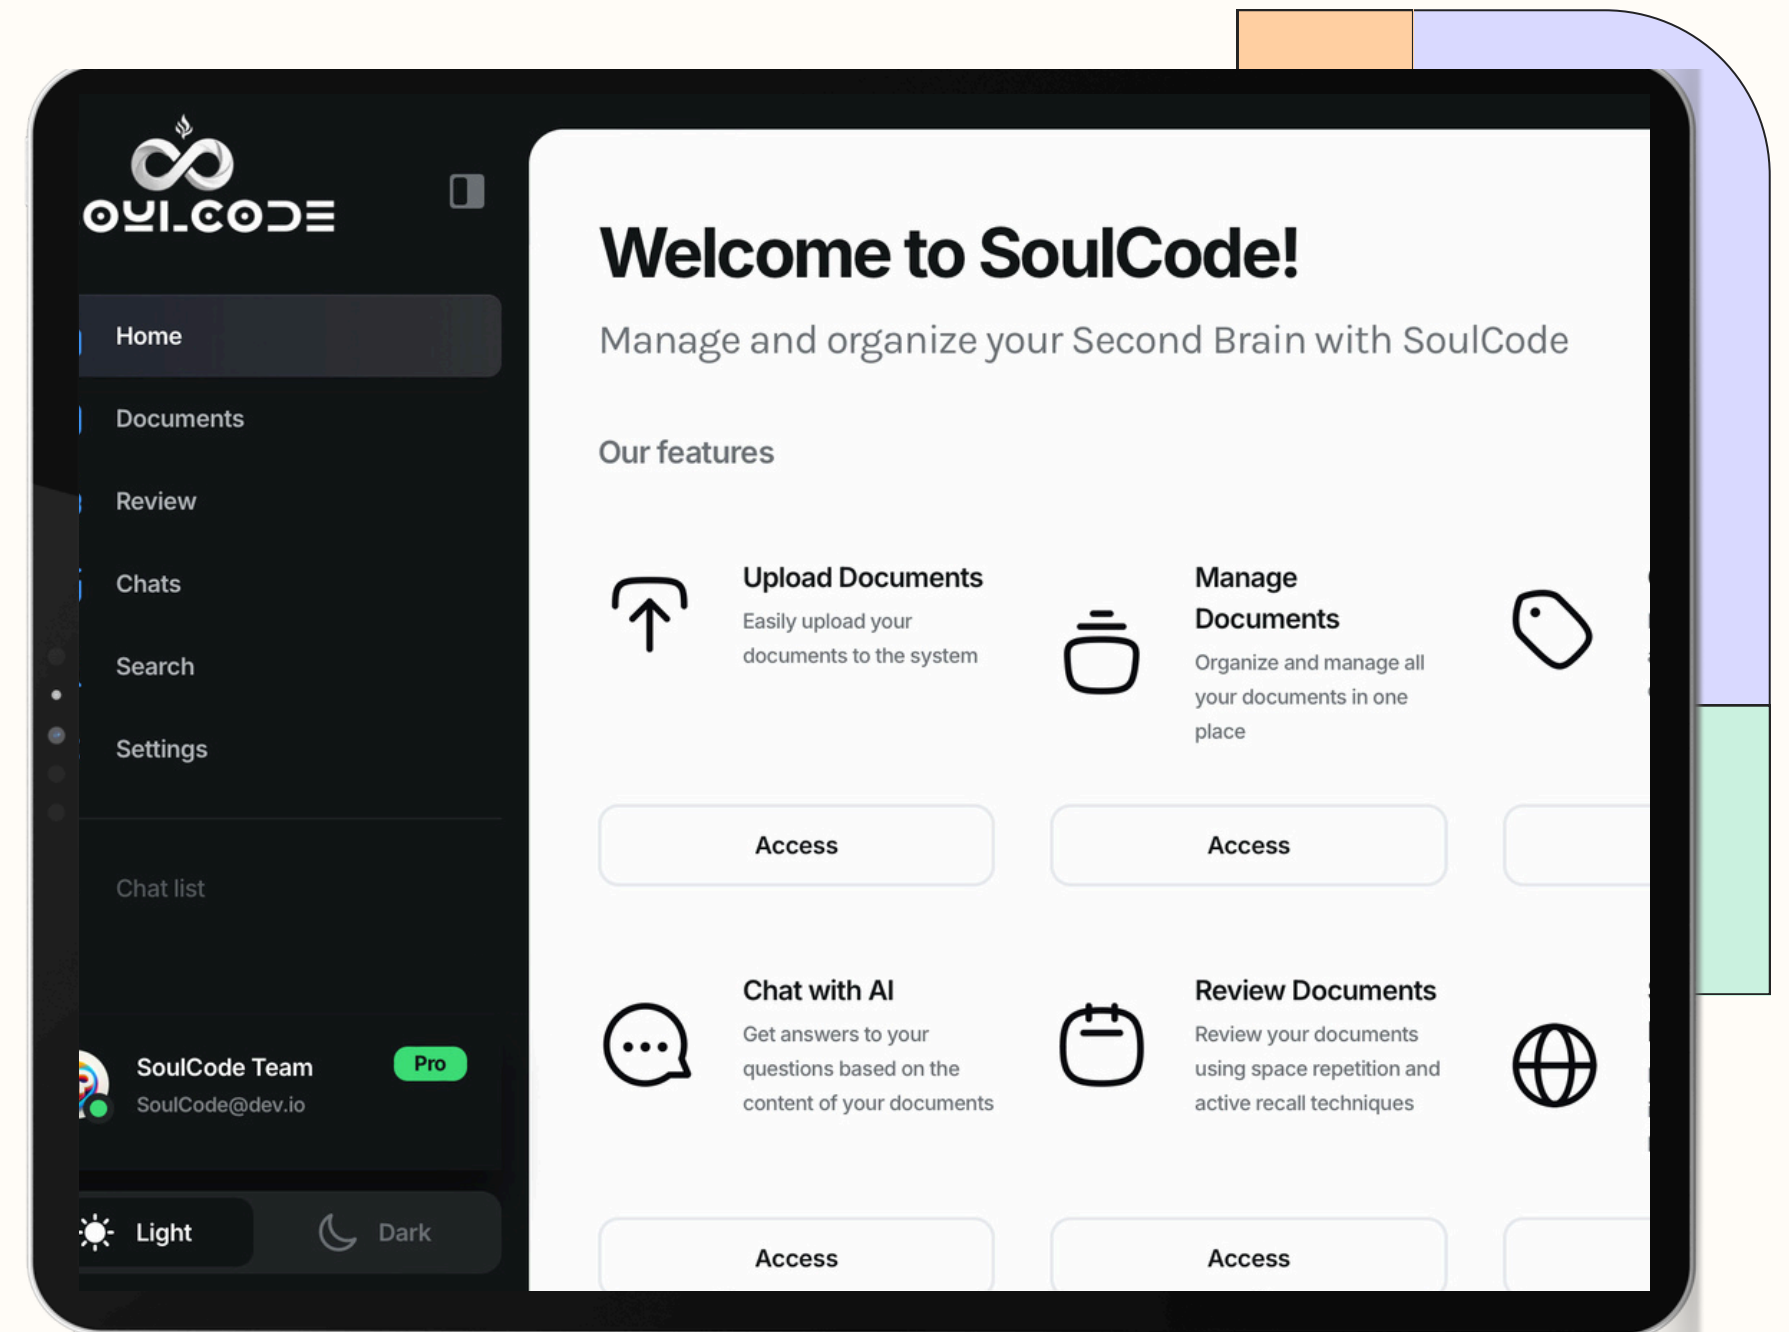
SOULCODE

Home

Documents

Review

Chats

Search

Settings

Chat list

SoulCode Team Pro
SoulCode@dev.io

Light Dark

Welcome to SoulCode!

Manage and organize your Second Brain with SoulCode

Our features

Upload Documents
Easily upload your documents to the system

Manage Documents
Organize and manage all your documents in one place

Access

Access

Chat with AI
Get answers to your questions based on the content of your documents

Review Documents
Review your documents using space repetition and active recall techniques

Access

Access